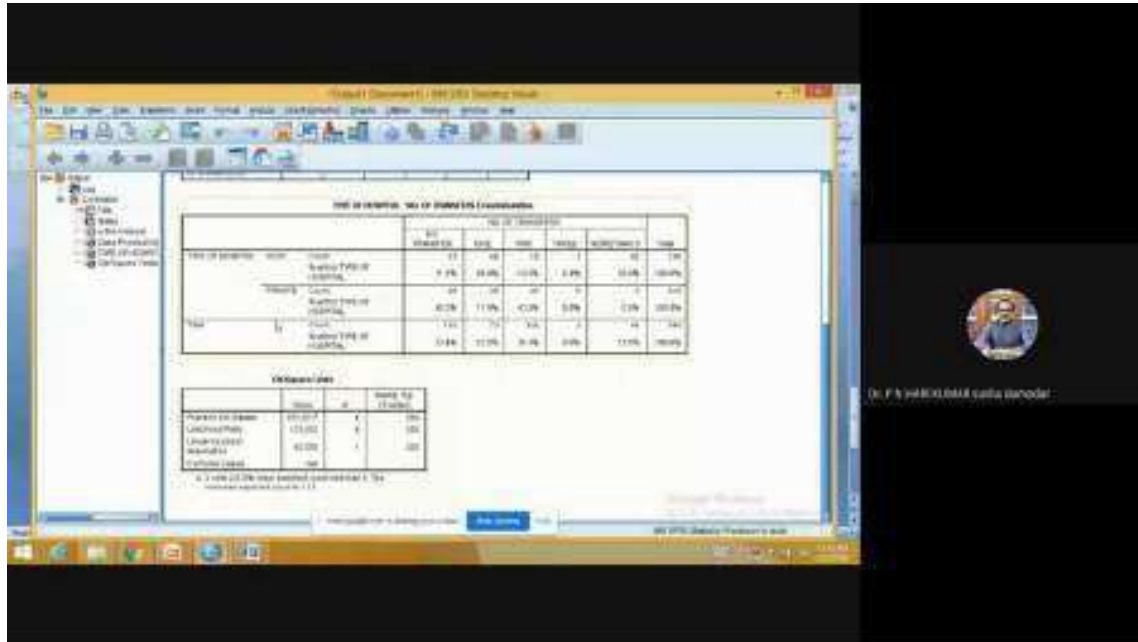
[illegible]

TYPE OF HOSPITAL * NO. OF DIABETICS Crosstabulation

Chi-Square Tests

| | Value | df | Asymp. Sig. (2-sided) |
|---|---|---|---|
| Pearson Chi-Square | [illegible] | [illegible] | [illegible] |
| Likelihood Ratio | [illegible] | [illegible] | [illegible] |
| Linear-by-Linear Association | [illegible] | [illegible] | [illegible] |
| N of Valid Cases | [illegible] | | |

Dr. P N HARIKUMAR sudha damodar